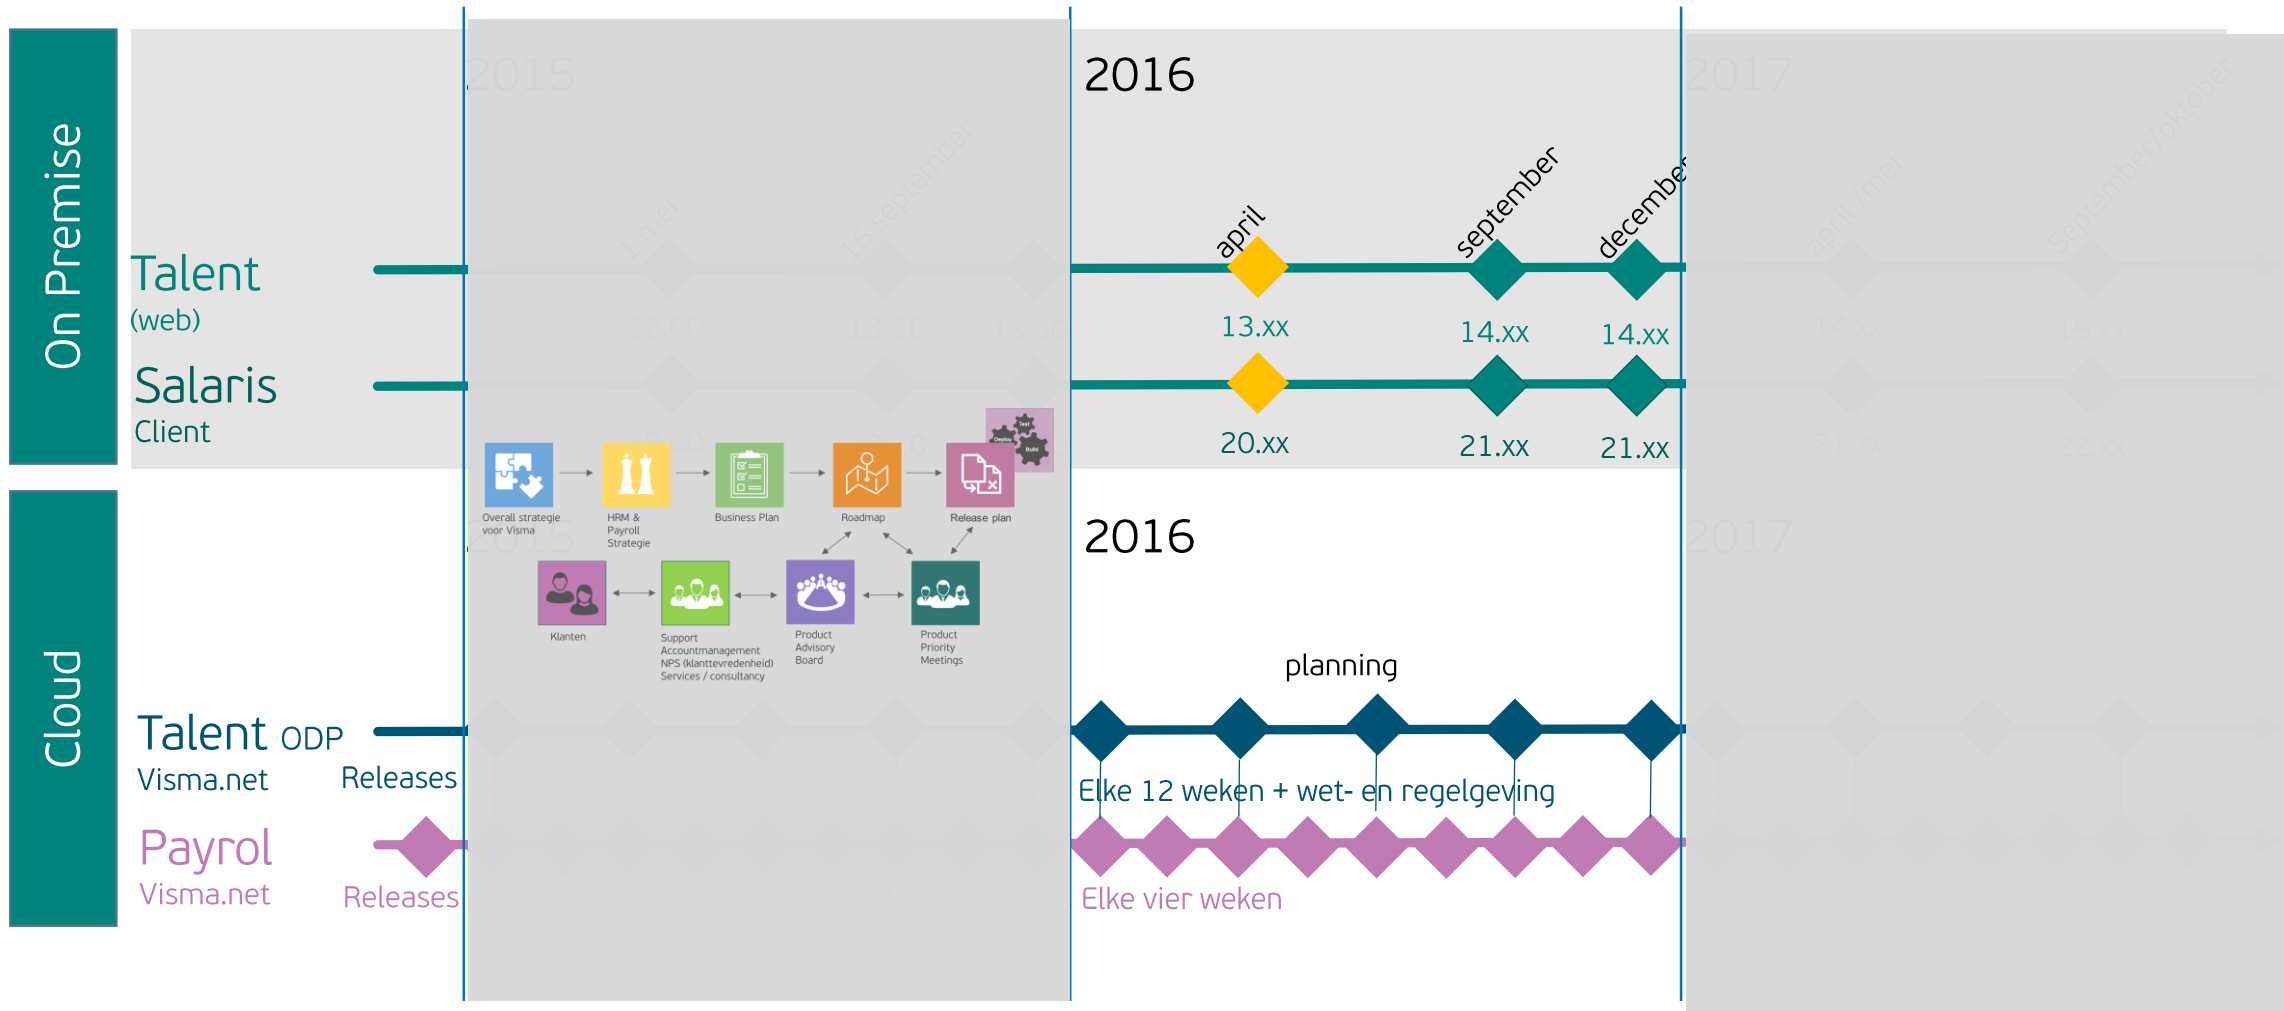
On Premise

Talent
(web)

Salaris
Client

Cloud

Talent ODP
Visma.net
Releases

Payrol
Visma.net
Releases

2015

1 mei
16 september
12.60
13.10
13.50

Overall strategie voor Visma
HRM & Payroll Strategie
Business Plan
Roadmap
Release plan
Test
Deploy
Build
Klanten
Support Accountmanagement NPS (klanttevredenheid) Services / consultancy
Product Advisory Board
Product Priority Meetings

2016

april
september
december

13.xx
14.xx
14.xx

20.xx
21.xx
21.xx

2016

planning

Elke 12 weken + wet- en regelgeving

Elke vier weken

2017

april/mei
september/oktober
14.xx
15.xx
21.xx
22.xx

2017